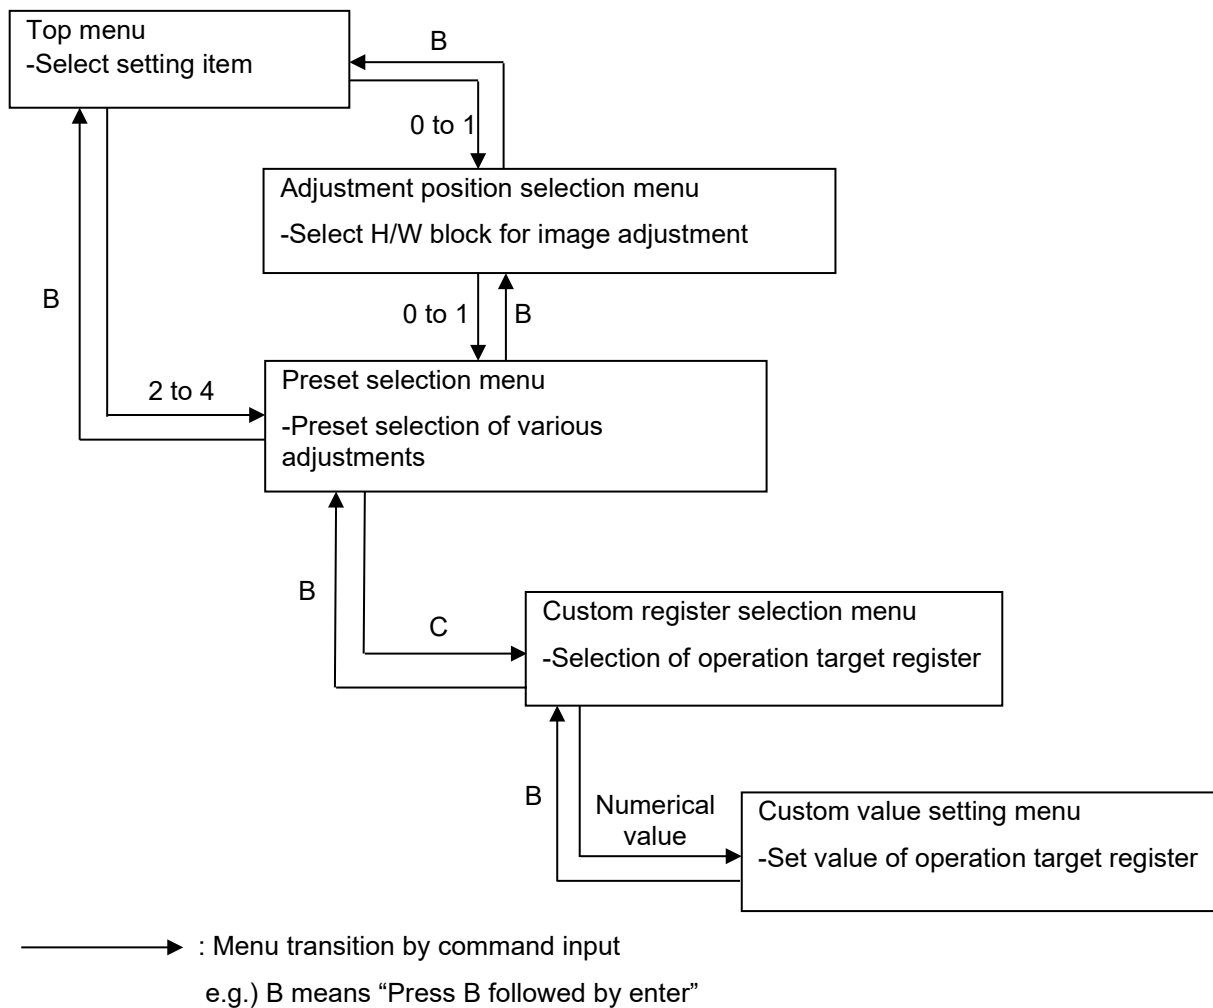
Top menu
-Select setting item

B

0 to 1

Adjustment position selection menu
-Select H/W block for image adjustment

B

0 to 1

B

2 to 4

Preset selection menu
-Preset selection of various adjustments

B

C

Custom register selection menu
-Selection of operation target register

B

Numerical value

Custom value setting menu
-Set value of operation target register

: Menu transition by command input

e.g.) B means “Press B followed by enter”